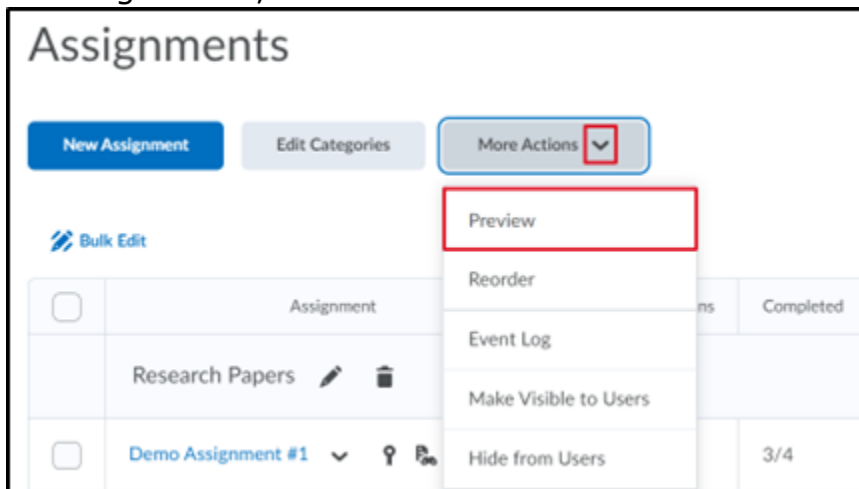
Assignments

New Assignment

Edit Categories

More Actions

Preview

Reorder

Event Log

Make Visible to Users

Hide from Users

Bulk Edit

| | Assignment | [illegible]ns | Completed |
|---|---|---|---|
| | Research Papers | | |
| | Demo Assignment #1 | | 3/4 |